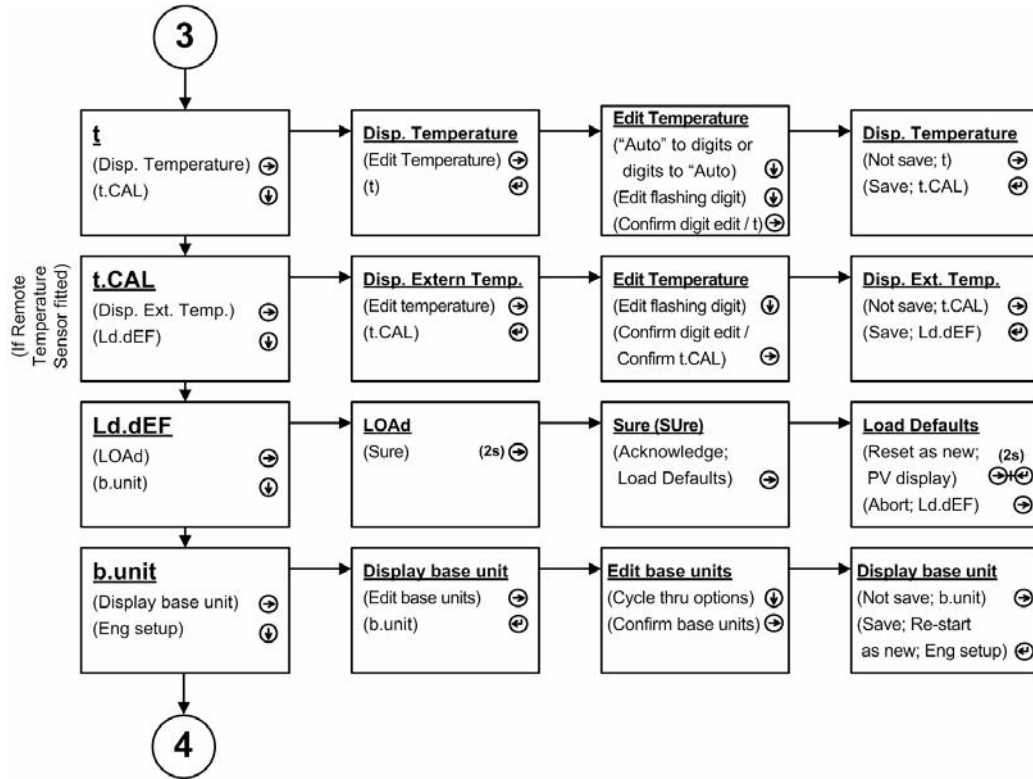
3

t
(Disp. Temperature)
(t.CAL)

Disp. Temperature
(Edit Temperature)
(t)

Edit Temperature
("Auto" to digits or digits to "Auto")
(Edit flashing digit)
(Confirm digit edit / t)

Disp. Temperature
(Not save; t)
(Save; t.CAL)

(If Remote Temperature Sensor fitted)

t.CAL
(Disp. Ext. Temp.)
(Ld.dEF)

Disp. Extern Temp.
(Edit temperature)
(t.CAL)

Edit Temperature
(Edit flashing digit)
(Confirm digit edit / Confirm t.CAL)

Disp. Ext. Temp.
(Not save; t.CAL)
(Save; Ld.dEF)

Ld.dEF
(LOAd)
(b.unit)

LOAd
(Sure) (2s)

Sure (SUre)
(Acknowledge; Load Defaults)

Load Defaults
(Reset as new; PV display) (2s)
(Abort; Ld.dEF)

b.unit
(Display base unit)
(Eng setup)

Display base unit
(Edit base units)
(b.unit)

Edit base units
(Cycle thru options)
(Confirm base units)

Display base unit
(Not save; b.unit)
(Save; Re-start as new; Eng setup)

4